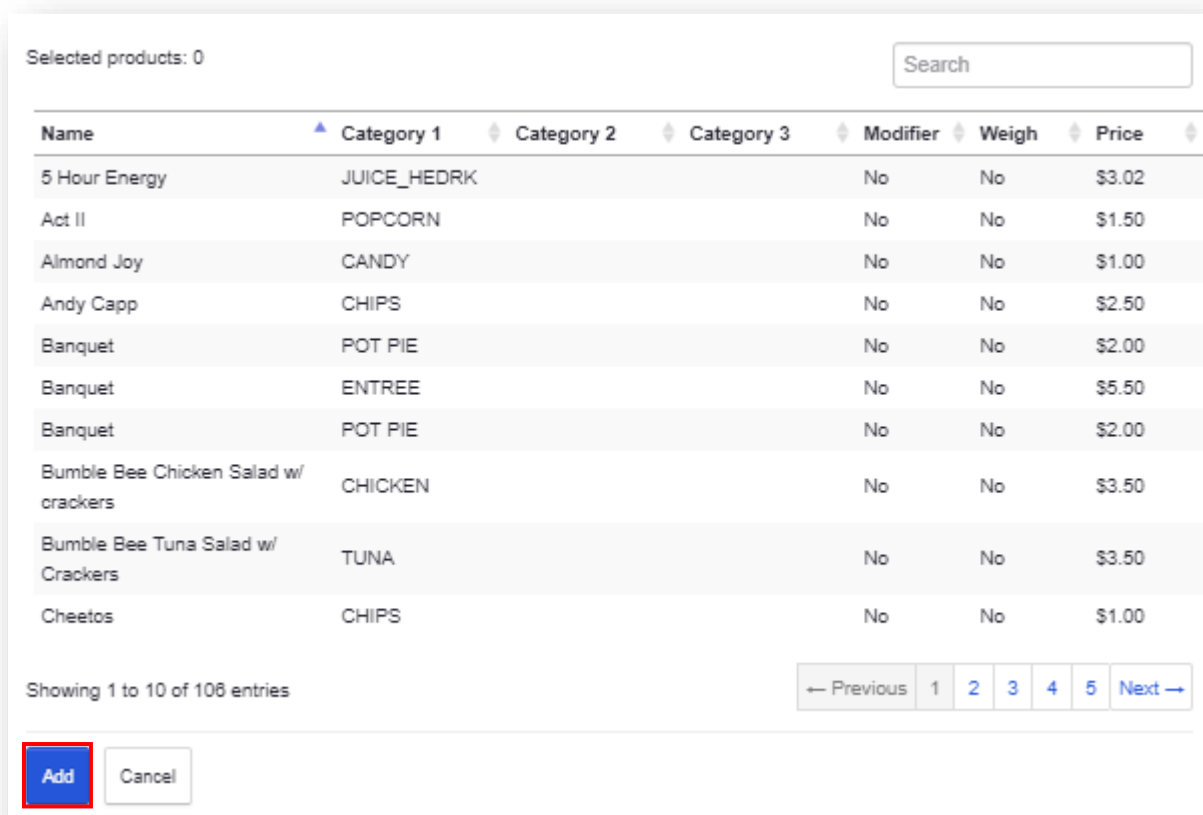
Selected products: 0

Search

| Name | Category 1 | Category 2 | Category 3 | Modifier | Weigh | Price |
|---|---|---|---|---|---|---|
| 5 Hour Energy | JUICE_HEDRK | | | No | No | \$3.02 |
| Act II | POPCORN | | | No | No | \$1.50 |
| Almond Joy | CANDY | | | No | No | \$1.00 |
| Andy Capp | CHIPS | | | No | No | \$2.50 |
| Banquet | POT PIE | | | No | No | \$2.00 |
| Banquet | ENTREE | | | No | No | \$5.50 |
| Banquet | POT PIE | | | No | No | \$2.00 |
| Bumble Bee Chicken Salad w/ crackers | CHICKEN | | | No | No | \$3.50 |
| Bumble Bee Tuna Salad w/ Crackers | TUNA | | | No | No | \$3.50 |
| Cheetos | CHIPS | | | No | No | \$1.00 |

Showing 1 to 10 of 106 entries

← Previous 1 2 3 4 5 Next →

Add Cancel